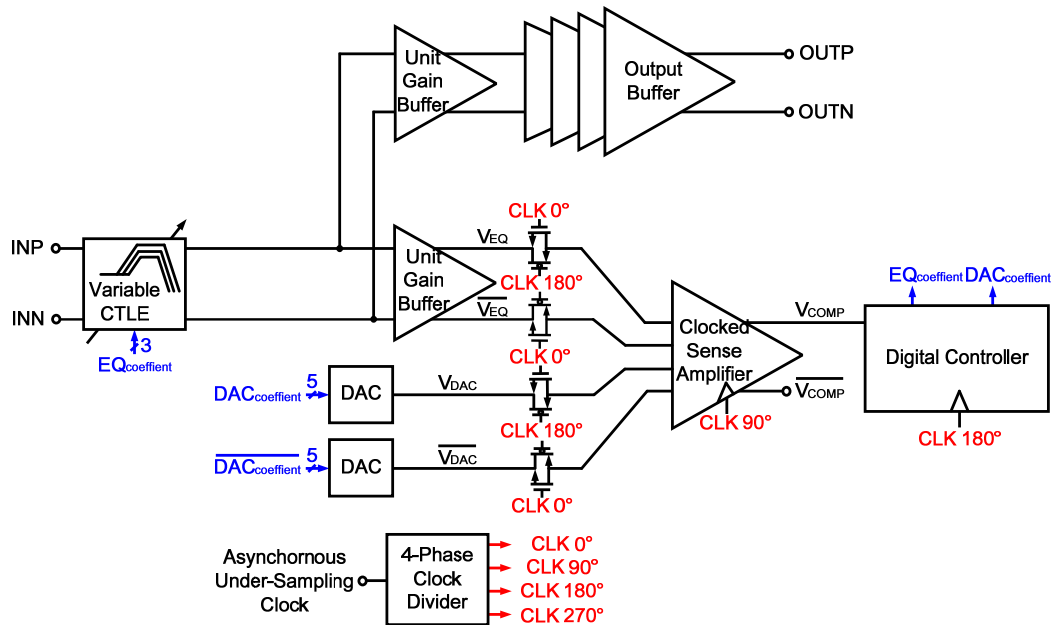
Unit Gain Buffer

Output Buffer

OUTP

OUTN

INP

INN

Variable CTLE

3

EQ$_{coeffient}$

Unit Gain Buffer

CLK 0°

$V_{EQ}$

CLK 180°

$\overline{V_{EQ}}$

CLK 0°

5

DAC$_{coeffient}$

DAC

$V_{DAC}$

CLK 180°

5

$\overline{DAC_{coeffient}}$

DAC

$\overline{V_{DAC}}$

CLK 0°

Clocked Sense Amplifier

CLK 90°

$V_{COMP}$

$\overline{V_{COMP}}$

EQ$_{coeffient}$ DAC$_{coeffient}$

Digital Controller

CLK 180°

Asynchornous Under-Sampling Clock

4-Phase Clock Divider

CLK 0°

CLK 90°

CLK 180°

CLK 270°